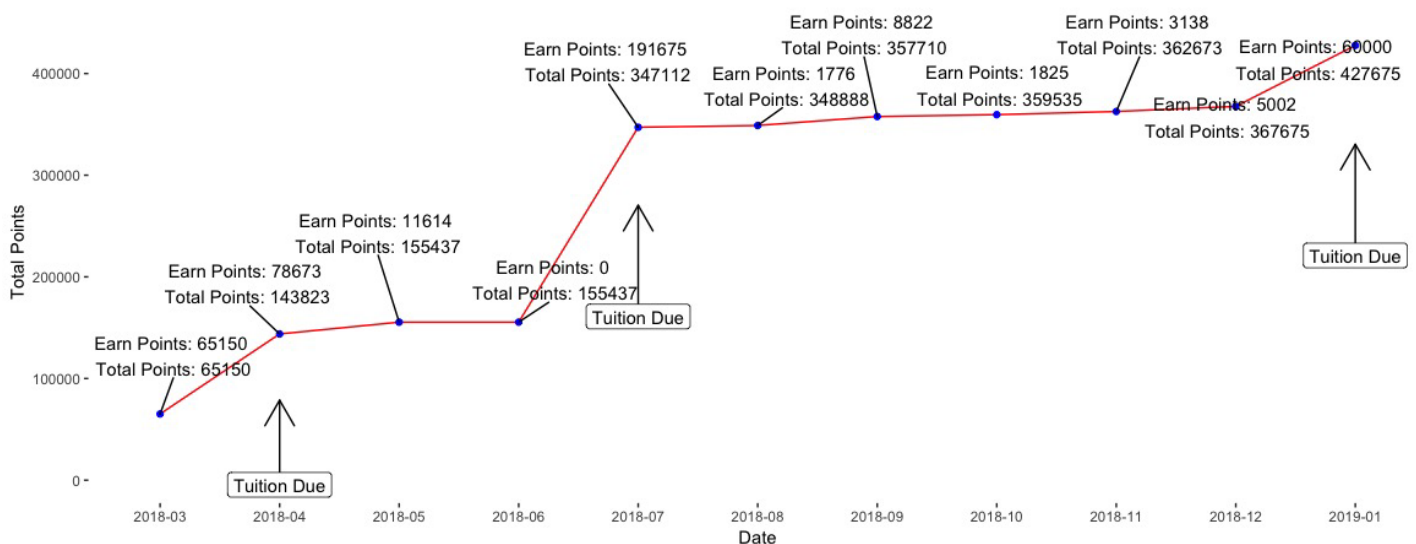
Earn Points: 8822
Total Points: 357710

Earn Points: 3138
Total Points: 362673

Earn Points: 191675
Total Points: 347112

Earn Points: 60000
Total Points: 427675

Earn Points: 1776
Total Points: 348888

Earn Points: 1825
Total Points: 359535

Earn Points: 5002
Total Points: 367675

Earn Points: 11614
Total Points: 155437

Earn Points: 78673
Total Points: 143823

Earn Points: 0
Total Points: 155437

Earn Points: 65150
Total Points: 65150

Tuition Due

Tuition Due

Tuition Due

400000
300000
200000
100000
0

Total Points

2018-03
2018-04
2018-05
2018-06
2018-07
2018-08
2018-09
2018-10
2018-11
2018-12
2019-01

Date